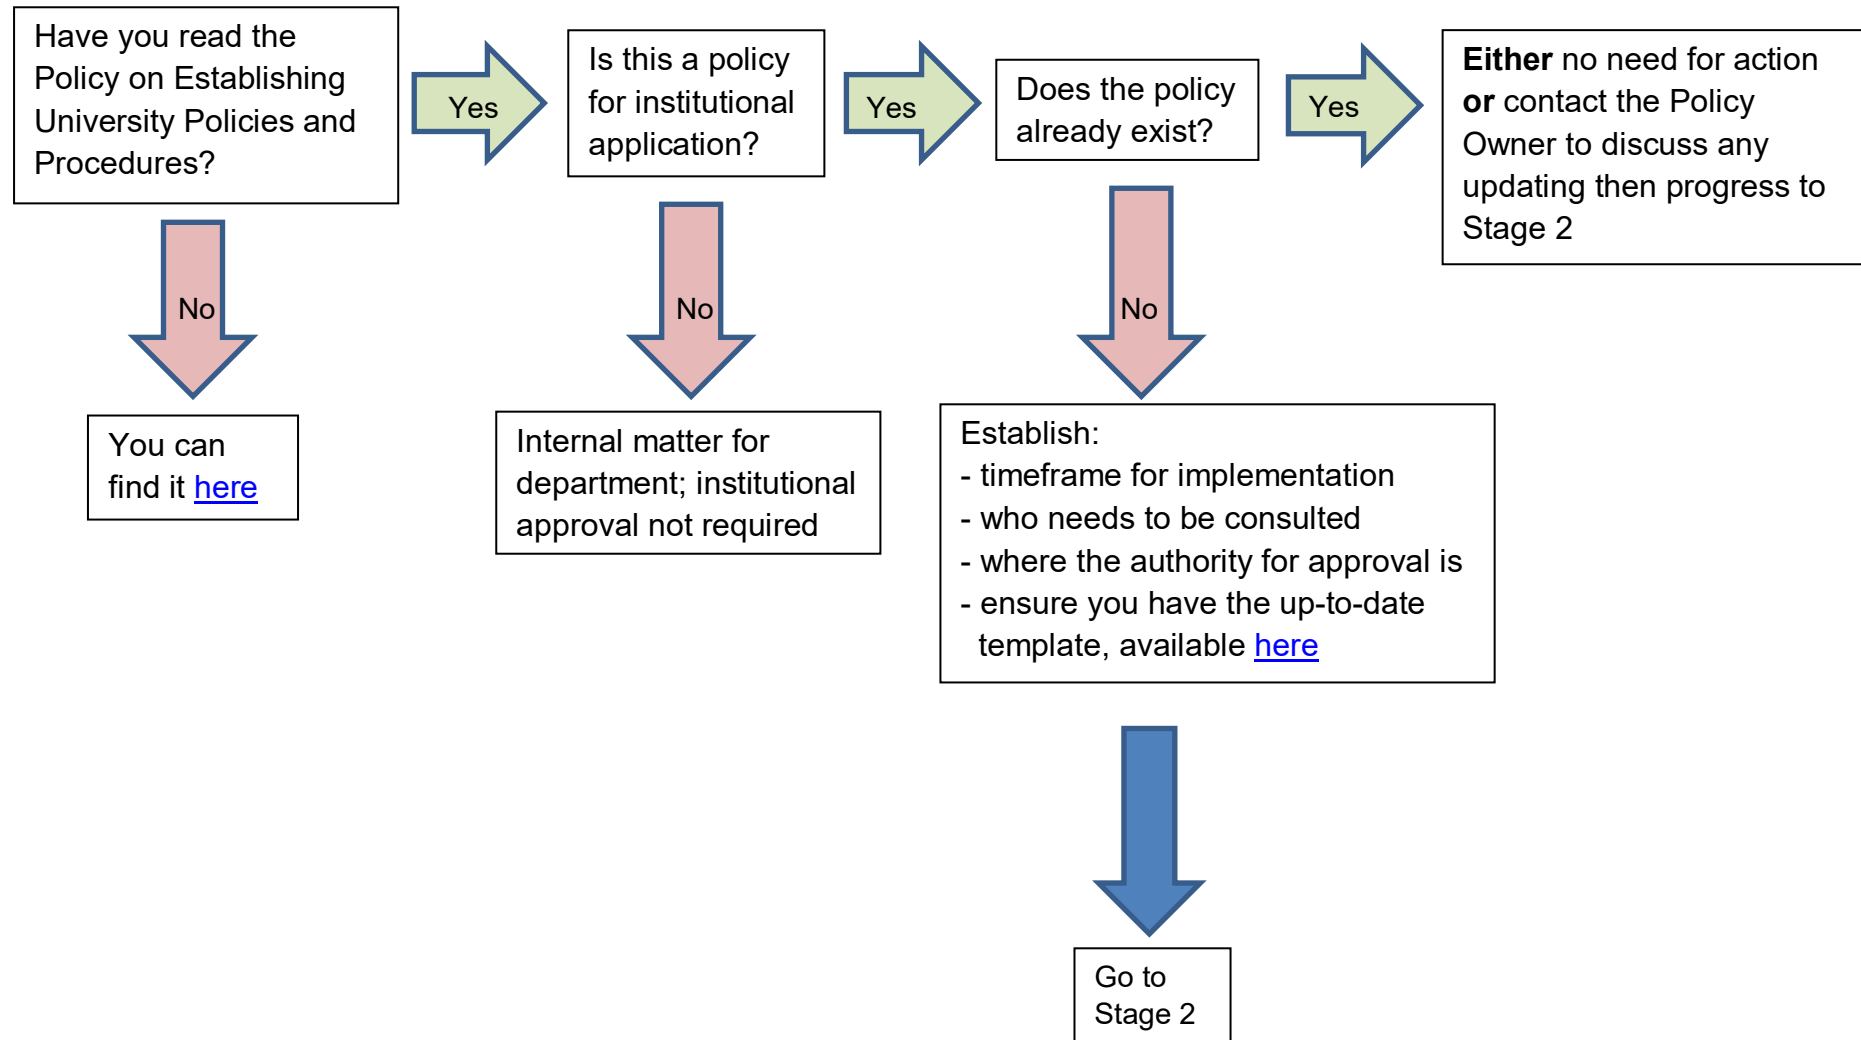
Have you read the Policy on Establishing University Policies and Procedures?

Yes

Is this a policy for institutional application?

Yes

Does the policy already exist?

Yes

**Either** no need for action **or** contact the Policy Owner to discuss any updating then progress to Stage 2

No

You can find it here

No

Internal matter for department; institutional approval not required

No

Establish:
- timeframe for implementation
- who needs to be consulted
- where the authority for approval is
- ensure you have the up-to-date template, available here

Go to Stage 2